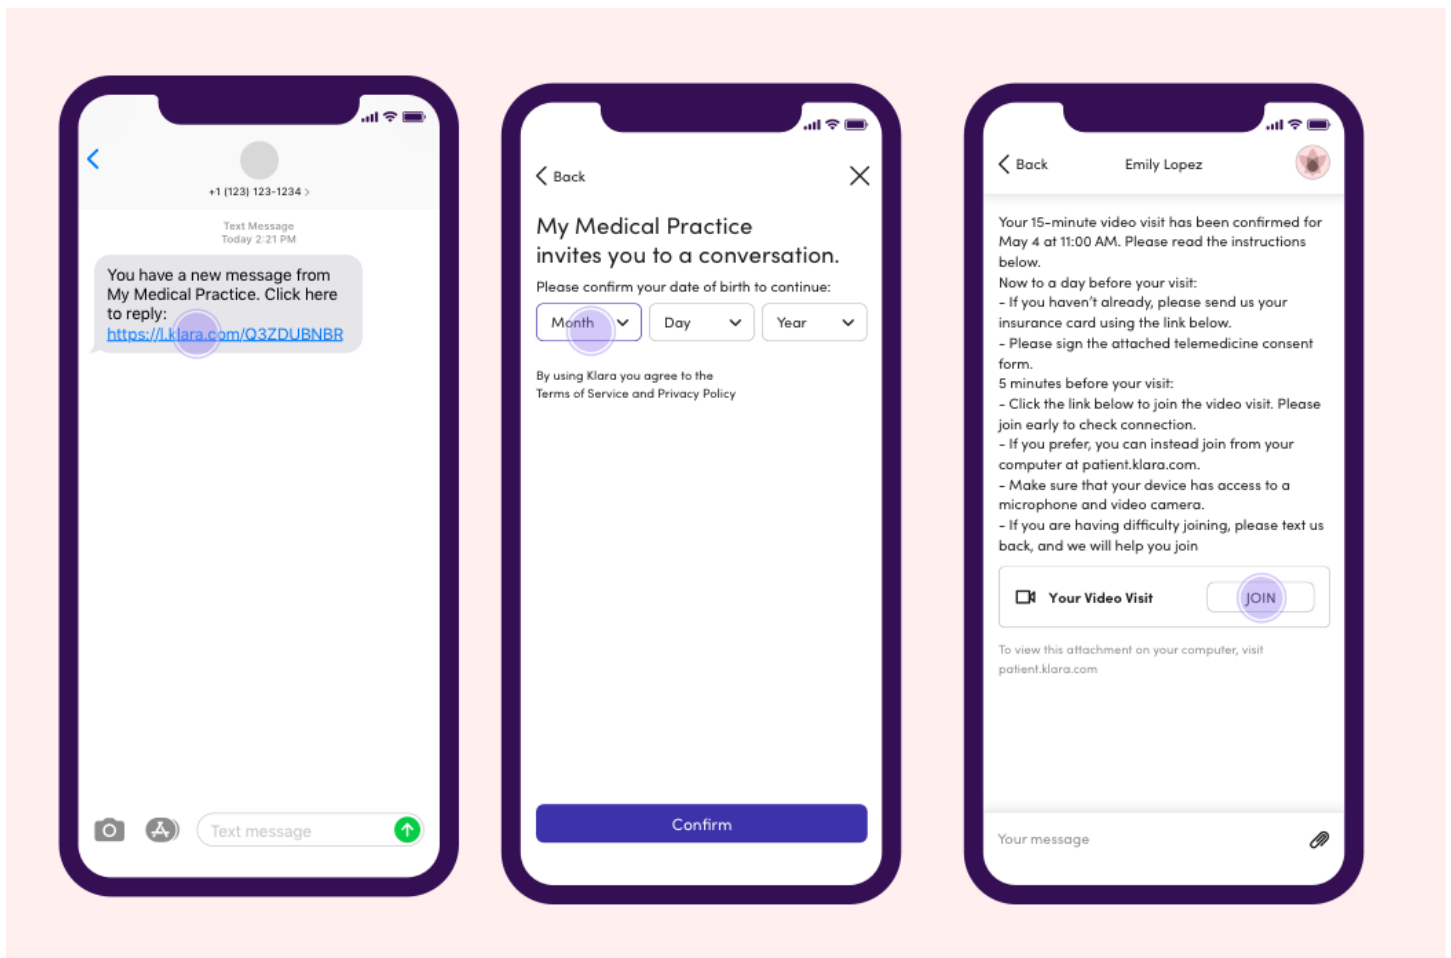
+1 (123) 123-1234 >

Text Message
Today 2:21 PM

You have a new message from My Medical Practice. Click here to reply: https://l.klara.com/Q3ZDUBNBR

Text message

Back

My Medical Practice invites you to a conversation.

Please confirm your date of birth to continue:

Month
Day
Year

By using Klara you agree to the Terms of Service and Privacy Policy

Confirm

Back
Emily Lopez

Your 15-minute video visit has been confirmed for May 4 at 11:00 AM. Please read the instructions below.
Now to a day before your visit:
- If you haven't already, please send us your insurance card using the link below.
- Please sign the attached telemedicine consent form.
5 minutes before your visit:
- Click the link below to join the video visit. Please join early to check connection.
- If you prefer, you can instead join from your computer at patient.klara.com.
- Make sure that your device has access to a microphone and video camera.
- If you are having difficulty joining, please text us back, and we will help you join

Your Video Visit
JOIN

To view this attachment on your computer, visit patient.klara.com

Your message